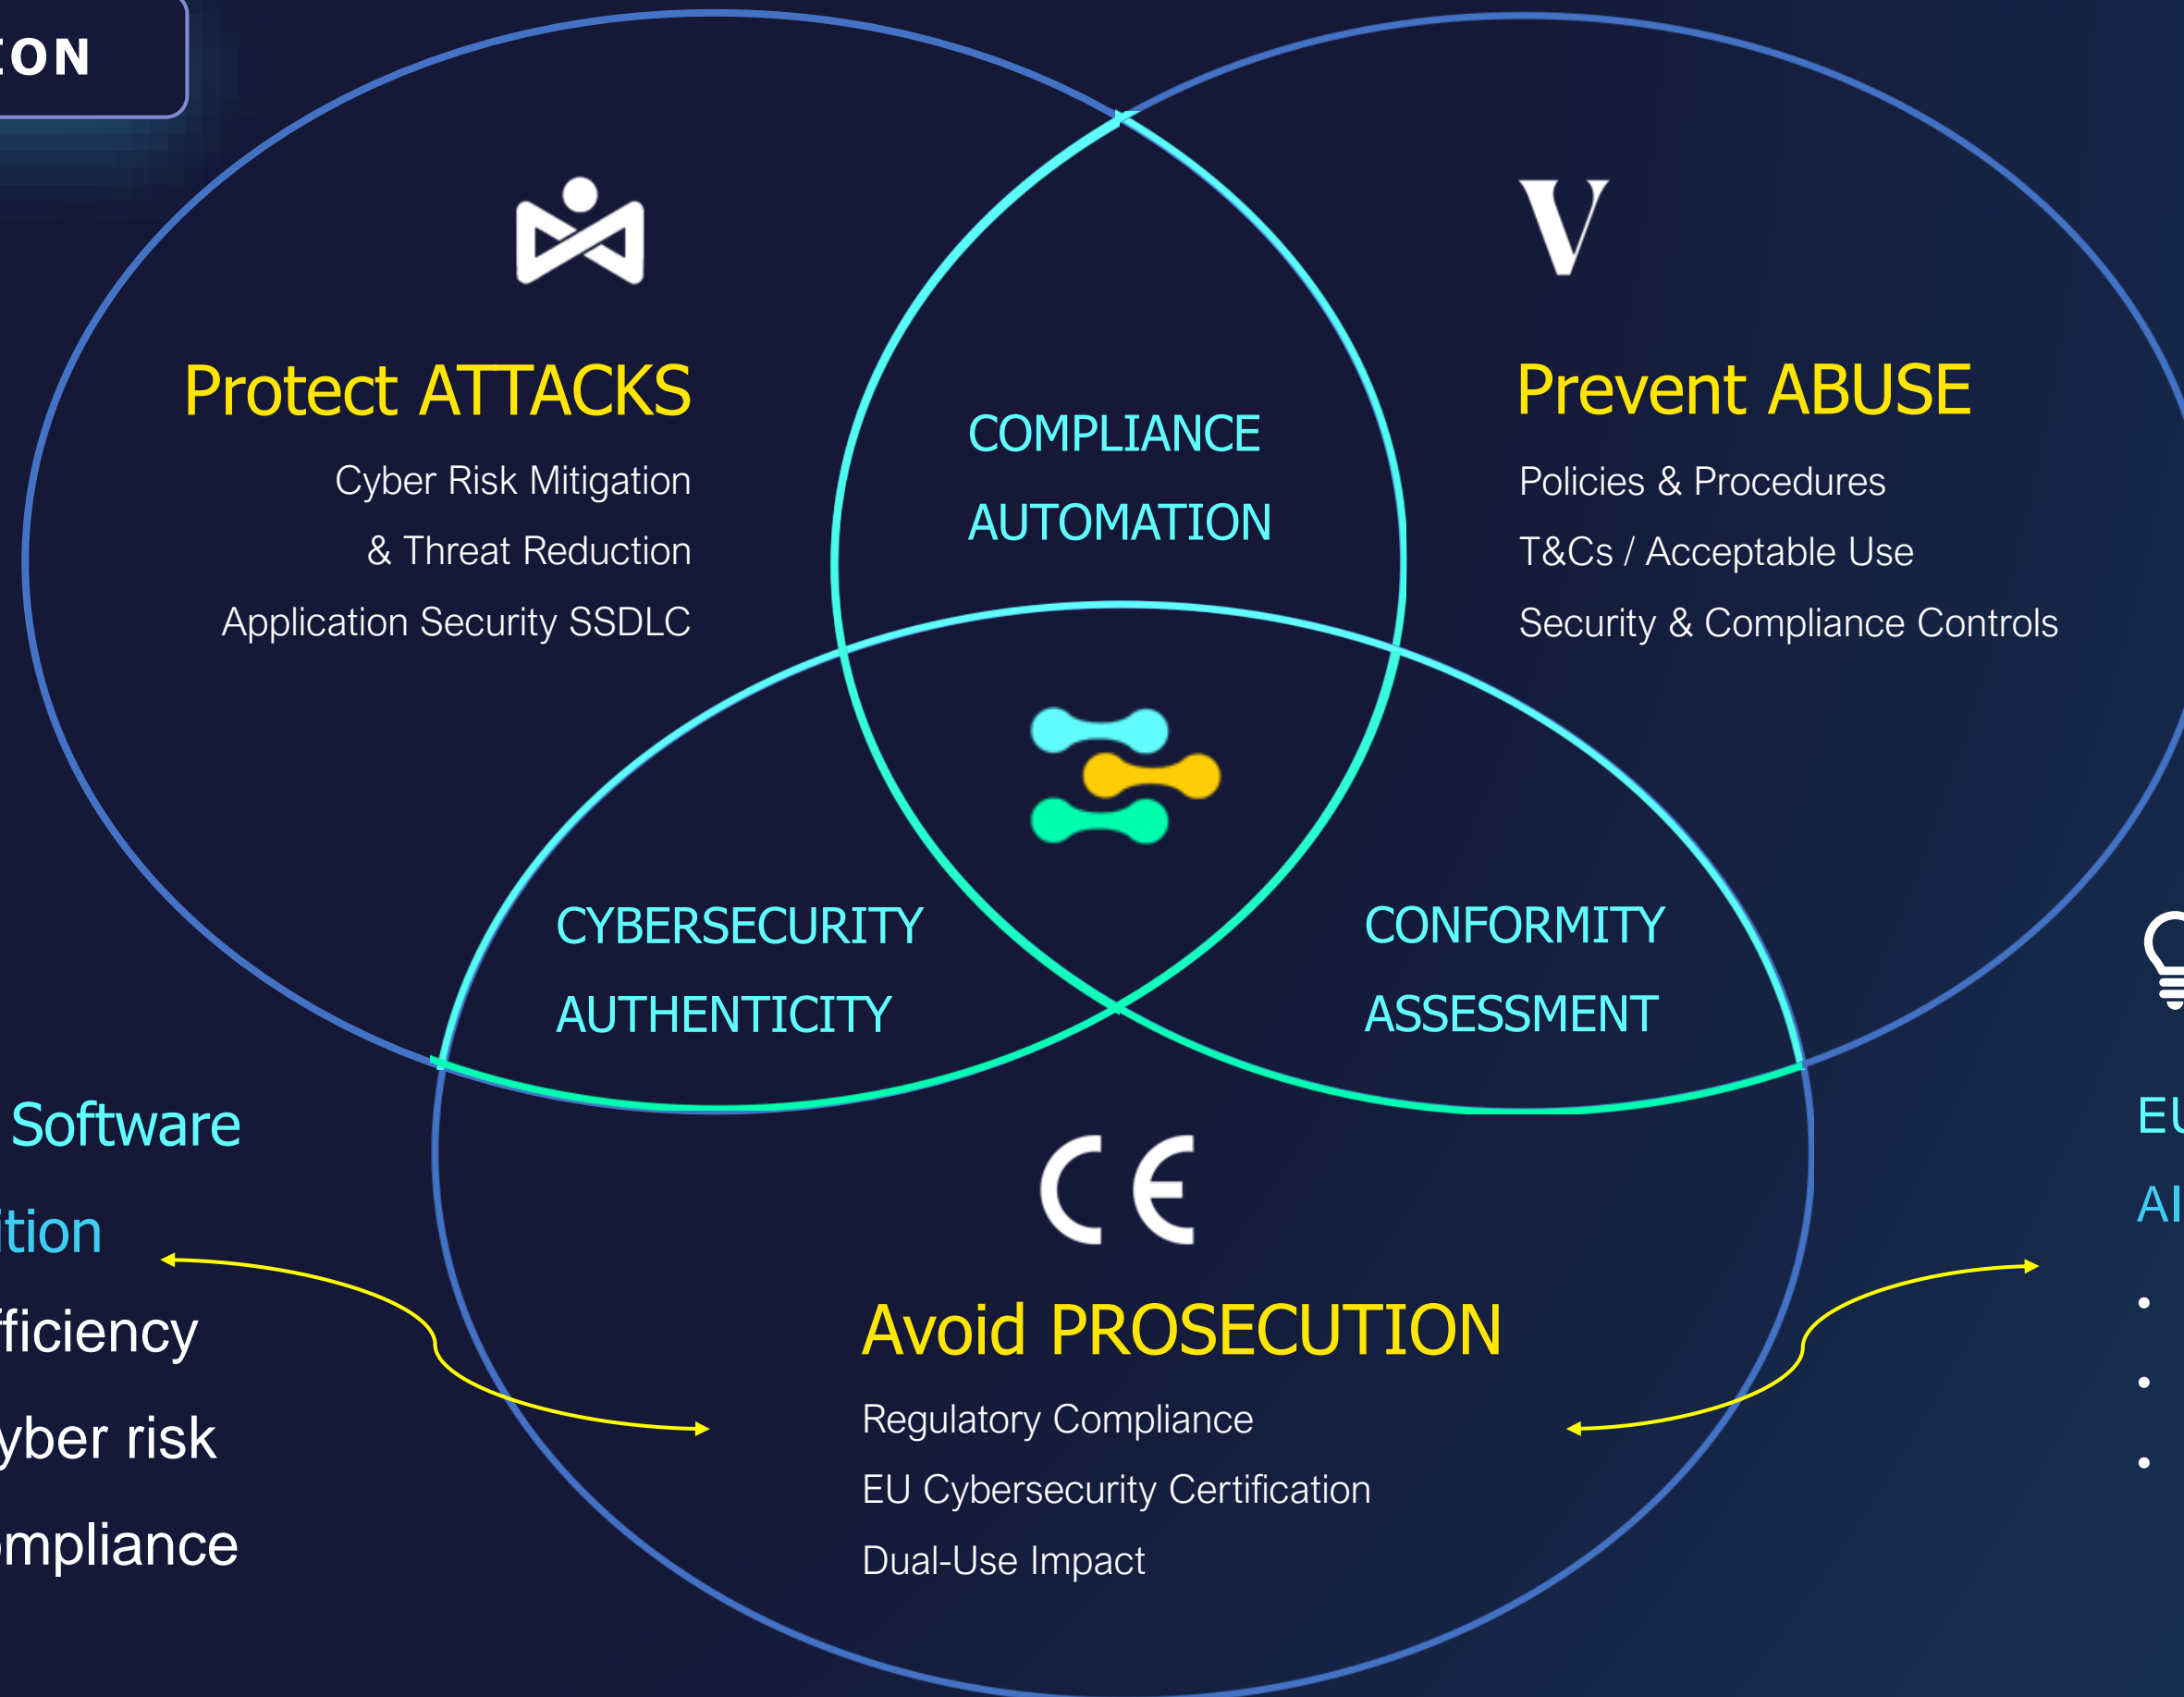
ON

V

Protect ATTACKS

Cyber Risk Mitigation

& Threat Reduction

Application Security SSDLC

COMPLIANCE

AUTOMATION

Prevent ABUSE

Policies & Procedures

T&Cs / Acceptable Use

Security & Compliance Controls

CYBERSECURITY

AUTHENTICITY

CONFORMITY

ASSESSMENT

Software

ition

fficiency

yber risk

mpliance

CE

Avoid PROSECUTION

Regulatory Compliance

EU Cybersecurity Certification

Dual-Use Impact

EU

AI

•

•

•